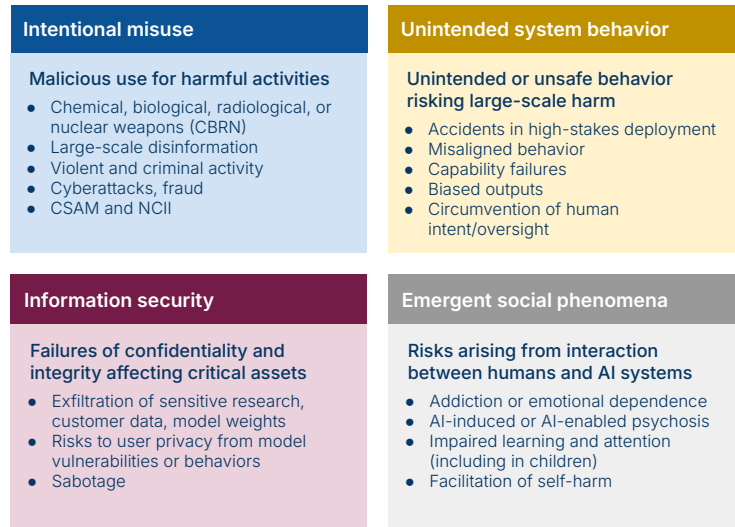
Intentional misuse

Malicious use for harmful activities
- Chemical, biological, radiological, or nuclear weapons (CBRN)
- Large-scale disinformation
- Violent and criminal activity
- Cyberattacks, fraud
- CSAM and NCII

Unintended system behavior

Unintended or unsafe behavior risking large-scale harm
- Accidents in high-stakes deployment
- Misaligned behavior
- Capability failures
- Biased outputs
- Circumvention of human intent/oversight

Information security

Failures of confidentiality and integrity affecting critical assets
- Exfiltration of sensitive research, customer data, model weights
- Risks to user privacy from model vulnerabilities or behaviors
- Sabotage

Emergent social phenomena

Risks arising from interaction between humans and AI systems
- Addiction or emotional dependence
- AI-induced or AI-enabled psychosis
- Impaired learning and attention (including in children)
- Facilitation of self-harm